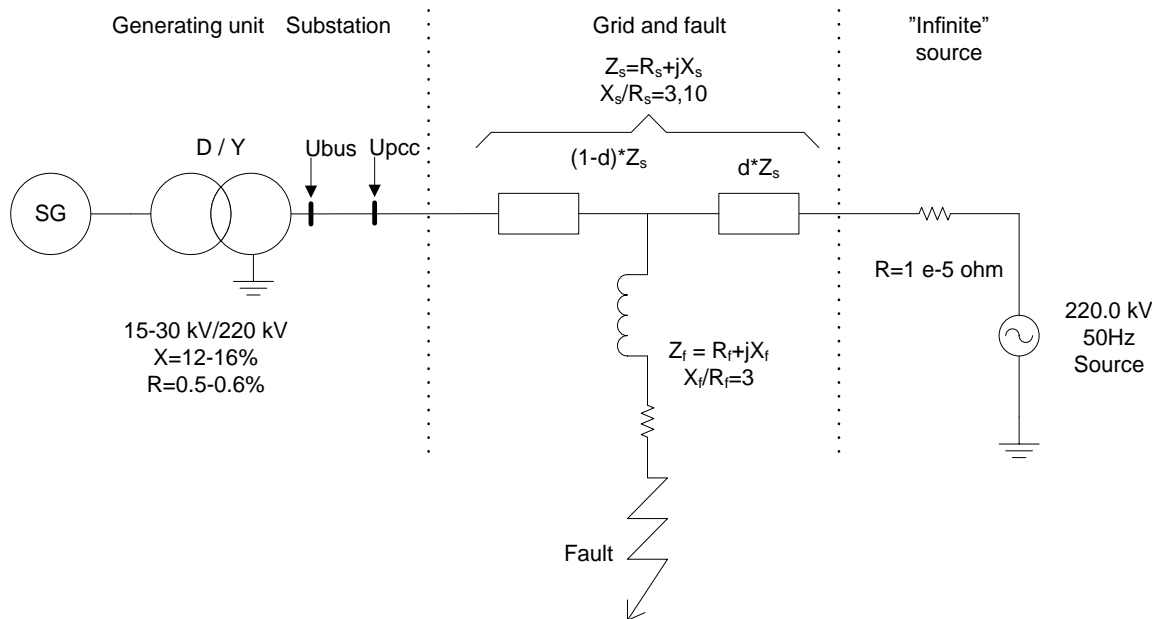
Generating unit Substation

Grid and fault

"Infinite" source

$Z_s=R_s+jX_s$
$X_s/R_s=3,10$

D / Y

Ubus Upcc

$(1-d)*Z_s$

$d*Z_s$

SG

R=1 e-5 ohm

15-30 kV/220 kV
X=12-16%
R=0.5-0.6%

$Z_f = R_f+jX_f$
$X_f/R_f=3$

220.0 kV
50Hz
Source

Fault